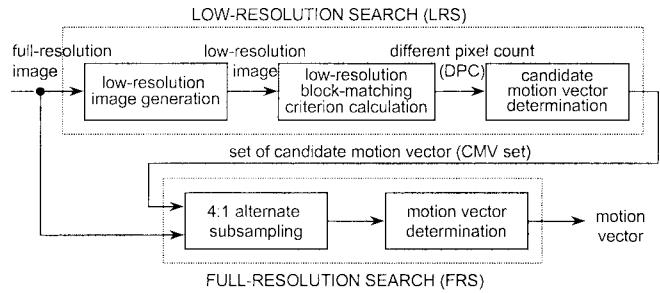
LOW-RESOLUTION SEARCH (LRS)

full-resolution image

low-resolution image

different pixel count (DPC)

low-resolution image generation

low-resolution block-matching criterion calculation

candidate motion vector determination

set of candidate motion vector (CMV set)

4:1 alternate subsampling

motion vector determination

motion vector

FULL-RESOLUTION SEARCH (FRS)